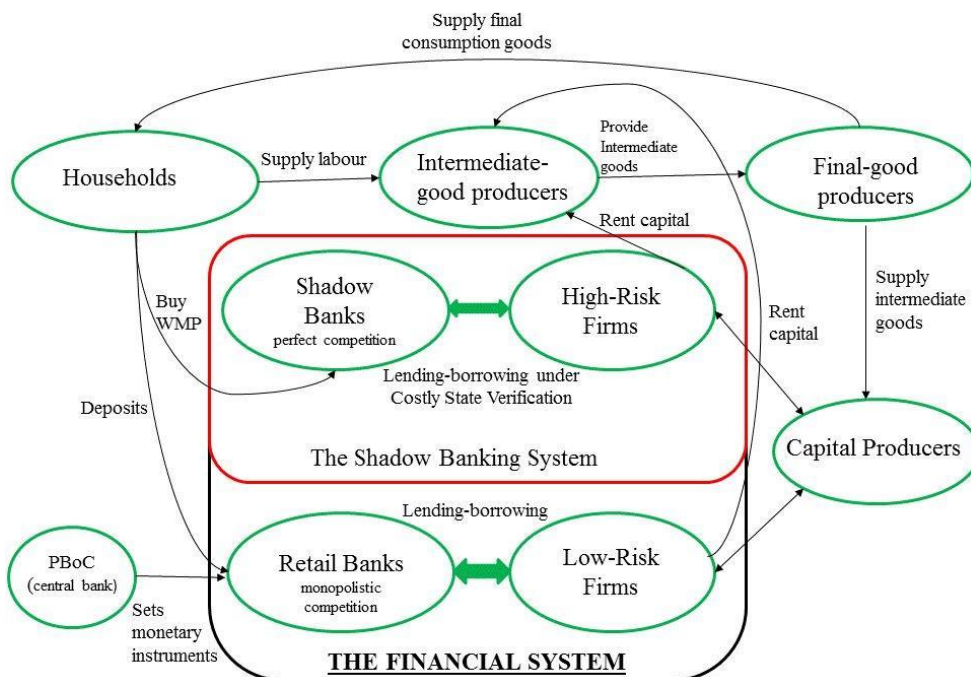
Supply final consumption goods

Households

Supply labour

Intermediate-good producers

Provide Intermediate goods

Final-good producers

Rent capital

Shadow Banks
perfect competition

High-Risk Firms

Buy WMP

Rent capital

Supply intermediate goods

Lending-borrowing under Costly State Verification

Deposits

The Shadow Banking System

Capital Producers

Lending-borrowing

PBoC
(central bank)

Retail Banks
monopolistic competition

Low-Risk Firms

Sets monetary instruments

THE FINANCIAL SYSTEM